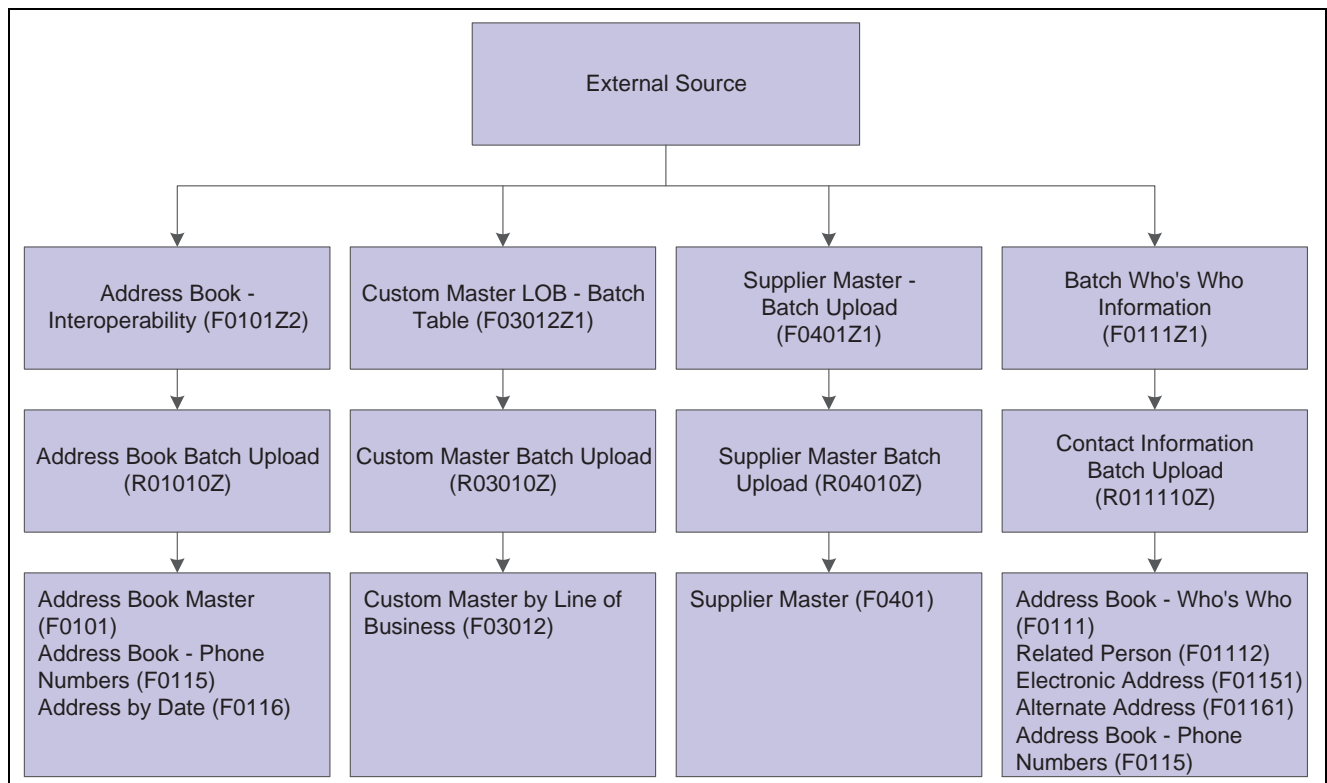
External Source

Address Book - Interoperability (F0101Z2)

Address Book Batch Upload (R01010Z)

Address Book Master (F0101)
Address Book - Phone Numbers (F0115)
Address by Date (F0116)

Custom Master LOB - Batch Table (F03012Z1)

Custom Master Batch Upload (R03010Z)

Custom Master by Line of Business (F03012)

Supplier Master - Batch Upload (F0401Z1)

Supplier Master Batch Upload (R04010Z)

Supplier Master (F0401)

Batch Who's Who Information (F0111Z1)

Contact Information Batch Upload (R011110Z)

Address Book - Who's Who (F0111)
Related Person (F01112)
Electronic Address (F01151)
Alternate Address (F01161)
Address Book - Phone Numbers (F0115)